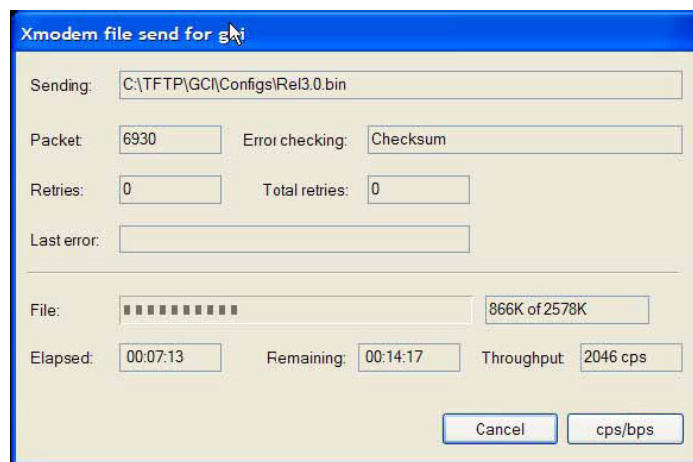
Xmodem file send for g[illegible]

Sending: C:\TFTP\GCI\Configs\Rel3.0.bin

Packet: 6930 Error checking: Checksum

Retries: 0 Total retries: 0

Last error:

File: 866K of 2578K

Elapsed: 00:07:13 Remaining: 00:14:17 Throughput: 2046 cps

Cancel cps/bps